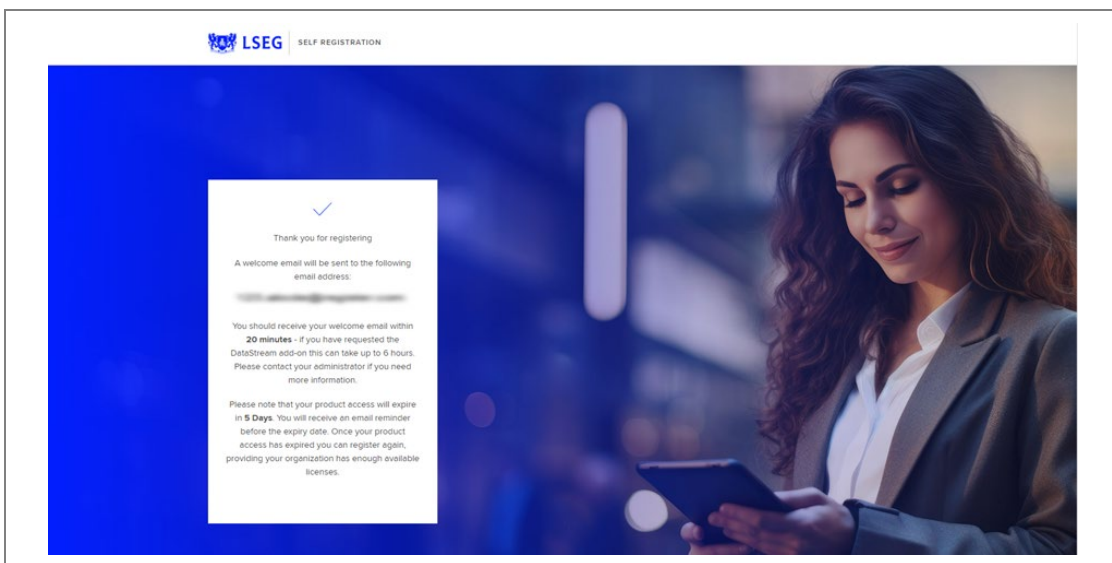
LSEG | SELF REGISTRATION

Thank you for registering

A welcome email will be sent to the following email address:

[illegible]

You should receive your welcome email within **20 minutes** - if you have requested the DataStream add-on this can take up to 6 hours. Please contact your administrator if you need more information.

Please note that your product access will expire in **5 Days**. You will receive an email reminder before the expiry date. Once your product access has expired you can register again, providing your organization has enough available licenses.